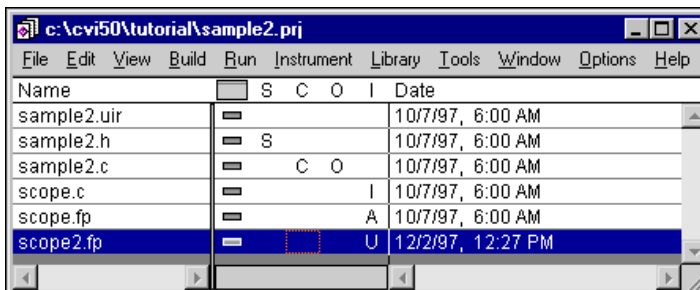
c:\cvi50\tutorial\sample2.prj

File Edit View Build Run Instrument Library Tools Window Options Help

| Name | | S | C | O | I | Date |
|---|---|---|---|---|---|---|
| sample2.uir | | | | | | 10/7/97, 6:00 AM |
| sample2.h | | S | | | | 10/7/97, 6:00 AM |
| sample2.c | | | C | O | | 10/7/97, 6:00 AM |
| scope.c | | | | | I | 10/7/97, 6:00 AM |
| scope.fp | | | | | A | 10/7/97, 6:00 AM |
| scope2.fp | | | | | U | 12/2/97, 12:27 PM |